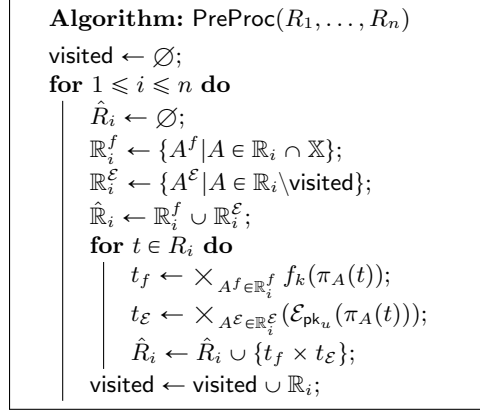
**Algorithm:** PreProc$(R_1, \ldots, R_n)$

visited $\leftarrow \varnothing$;

**for** $1 \leqslant i \leqslant n$ **do**

$\hat{R}_i \leftarrow \varnothing$;

$\mathbb{R}_i^f \leftarrow \{A^f | A \in \mathbb{R}_i \cap \mathbb{X}\}$;

$\mathbb{R}_i^{\mathcal{E}} \leftarrow \{A^{\mathcal{E}} | A \in \mathbb{R}_i \backslash \text{visited}\}$;

$\hat{\mathbb{R}}_i \leftarrow \mathbb{R}_i^f \cup \mathbb{R}_i^{\mathcal{E}}$;

**for** $t \in R_i$ **do**

$t_f \leftarrow \times_{A^f \in \mathbb{R}_i^f} f_k(\pi_A(t))$;

$t_{\mathcal{E}} \leftarrow \times_{A^{\mathcal{E}} \in \mathbb{R}_i^{\mathcal{E}}} (\mathcal{E}_{\mathsf{pk}_u}(\pi_A(t)))$;

$\hat{R}_i \leftarrow \hat{R}_i \cup \{t_f \times t_{\mathcal{E}}\}$;

visited $\leftarrow$ visited $\cup \mathbb{R}_i$;